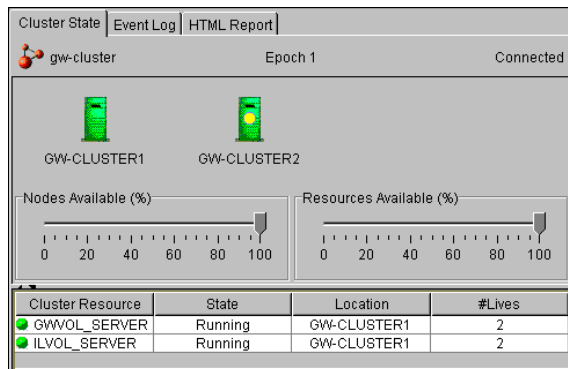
Cluster State | Event Log | HTML Report

gw-cluster Epoch 1 Connected

GW-CLUSTER1 GW-CLUSTER2

Nodes Available (%)
0 20 40 60 80 100

Resources Available (%)
0 20 40 60 80 100

| Cluster Resource | State | Location | #Lives |
|---|---|---|---|
| GWVOL_SERVER | Running | GW-CLUSTER1 | 2 |
| ILVOL_SERVER | Running | GW-CLUSTER1 | 2 |